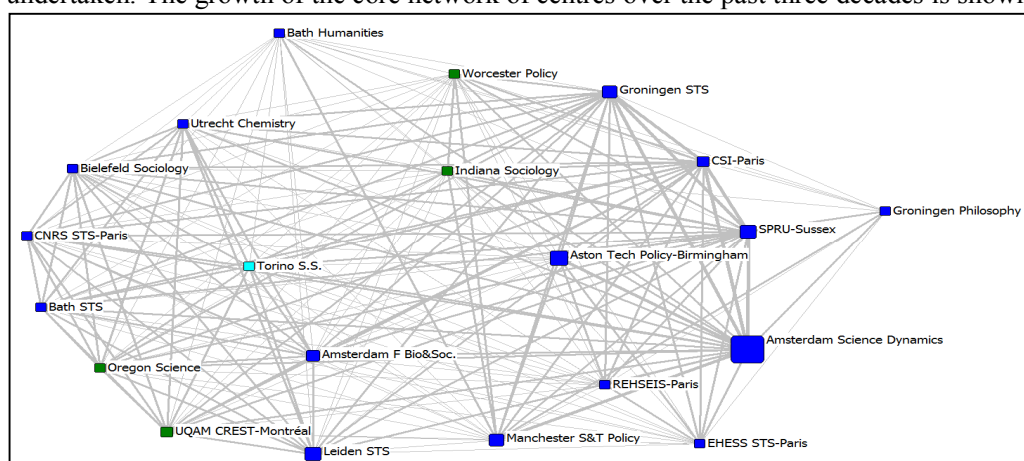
undertaken. The growth of the core network of centres over the past three decades is shown

Bath Humanities
Worcester Policy
Groningen STS
Utrecht Chemistry
CSI-Paris
Bielefeld Sociology
Indiana Sociology
Groningen Philosophy
SPRU-Sussex
CNRS STS-Paris
Aston Tech Policy-Birmingham
Torino S.S.
Bath STS
Amsterdam Science Dynamics
Amsterdam F Bio&Soc.
Oregon Science
REHSEIS-Paris
UQAM CREST-Montréal
Manchester S&T Policy
EHESS STS-Paris
Leiden STS